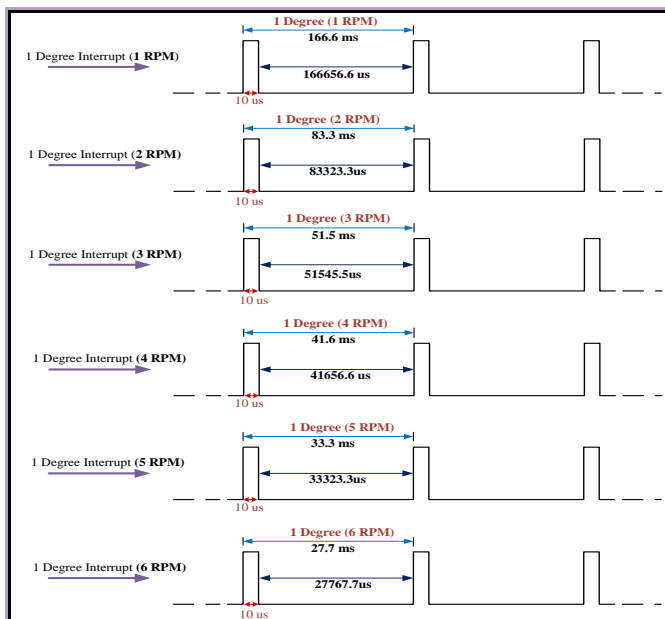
1 Degree Interrupt (1 RPM)

1 Degree (1 RPM)
166.6 ms
166656.6 us
10 us

1 Degree Interrupt (2 RPM)

1 Degree (2 RPM)
83.3 ms
83323.3us
10 us

1 Degree Interrupt (3 RPM)

1 Degree (3 RPM)
51.5 ms
51545.5us
10 us

1 Degree Interrupt (4 RPM)

1 Degree (4 RPM)
41.6 ms
41656.6 us
10 us

1 Degree Interrupt (5 RPM)

1 Degree (5 RPM)
33.3 ms
33323.3us
10 us

1 Degree Interrupt (6 RPM)

1 Degree (6 RPM)
27.7 ms
27767.7us
10 us